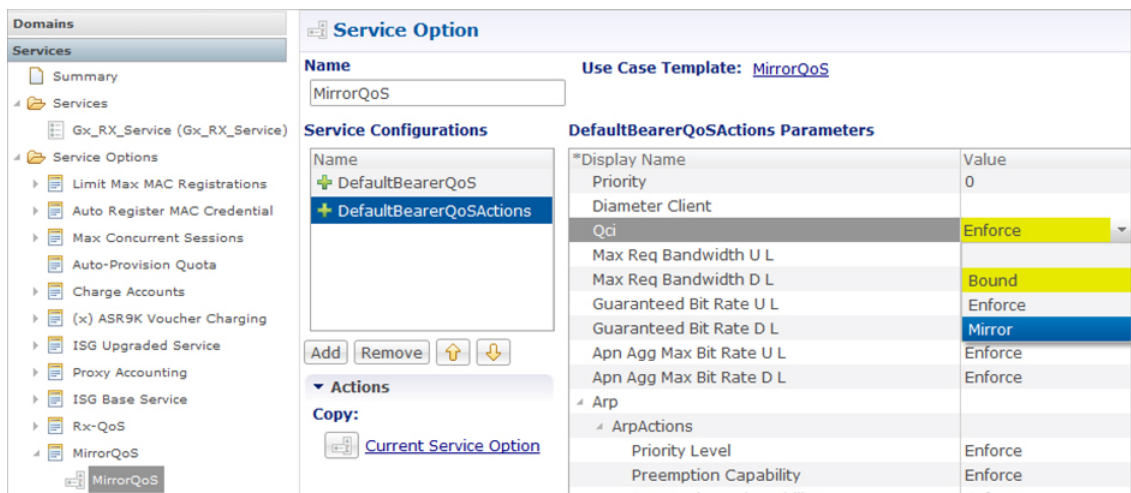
Domains
Services
Summary
Services
Gx_RX_Service (Gx_RX_Service)
Service Options
Limit Max MAC Registrations
Auto Register MAC Credential
Max Concurrent Sessions
Auto-Provision Quota
Charge Accounts
(x) ASR9K Voucher Charging
ISG Upgraded Service
Proxy Accounting
ISG Base Service
Rx-QoS
MirrorQoS
MirrorQoS

Service Option

Name
MirrorQoS

Use Case Template: MirrorQoS

Service Configurations

| Name |
|---|
| DefaultBearerQoS |
| DefaultBearerQoSActions |

Add Remove

Actions
Copy:
Current Service Option

DefaultBearerQoSActions Parameters

| *Display Name | Value |
|---|---|
| Priority | 0 |
| Diameter Client | |
| Qci | Enforce |
| Max Req Bandwidth U L | |
| Max Req Bandwidth D L | Bound |
| Guaranteed Bit Rate U L | Enforce |
| Guaranteed Bit Rate D L | Mirror |
| Apn Agg Max Bit Rate U L | Enforce |
| Apn Agg Max Bit Rate D L | Enforce |
| Arp | |
| ArpActions | |
| Priority Level | Enforce |
| Preemption Capability | Enforce |